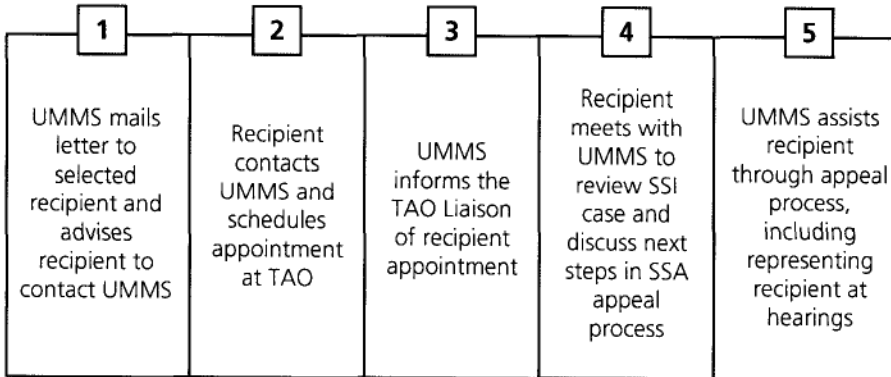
1

UMMS mails letter to selected recipient and advises recipient to contact UMMS

2

Recipient contacts UMMS and schedules appointment at TAO

3

UMMS informs the TAO Liaison of recipient appointment

4

Recipient meets with UMMS to review SSI case and discuss next steps in SSA appeal process

5

UMMS assists recipient through appeal process, including representing recipient at hearings